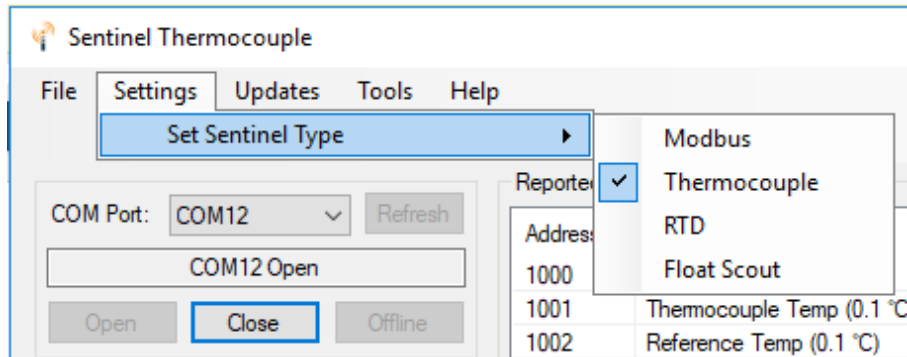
Sentinel Thermocouple

File Settings Updates Tools Help

Set Sentinel Type

Modbus
✓ Thermocouple
RTD
Float Scout

COM Port: COM12 Refresh

COM12 Open

Open Close Offline

Reporte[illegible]

Address
1000
1001 Thermocouple Temp (0.1 °C
1002 Reference Temp (0.1 °C)